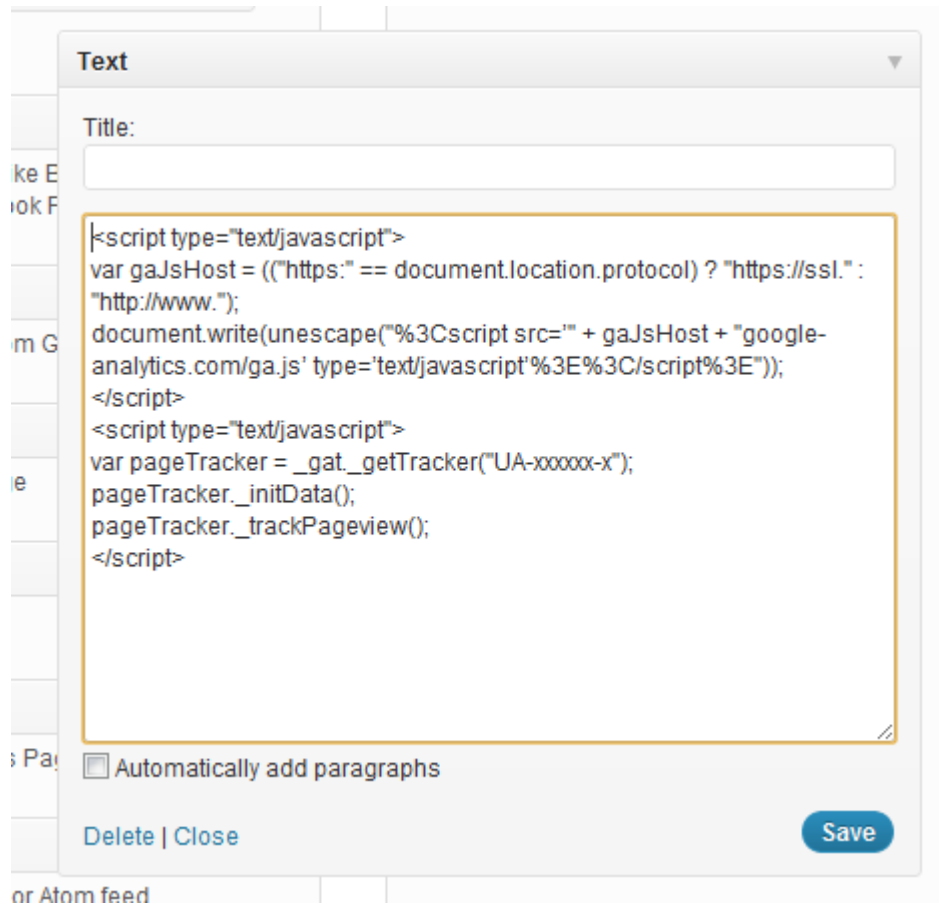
ke E
ok F
om G
e
s Pa
or Atom feed

Text

Title:

<script type="text/javascript">
var gaJsHost = (("https:" == document.location.protocol) ? "https://ssl." : "http://www.");
document.write(unescape("%3Cscript src='" + gaJsHost + "google-analytics.com/ga.js' type='text/javascript'%3E%3C/script%3E"));
</script>
<script type="text/javascript">
var pageTracker = _gat._getTracker("UA-xxxxxx-x");
pageTracker._initData();
pageTracker._trackPageview();
</script>

Automatically add paragraphs

Delete | Close

Save